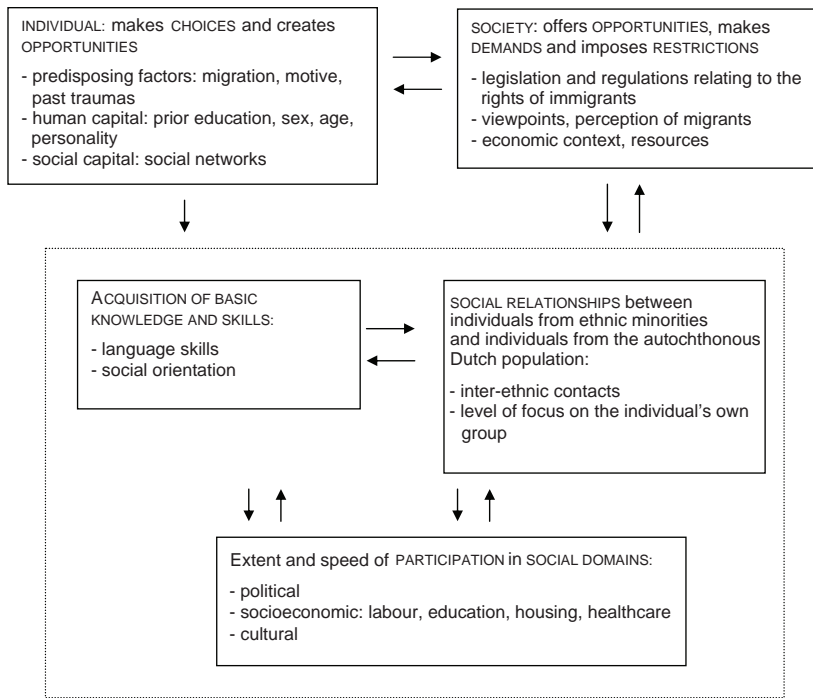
INDIVIDUAL: makes CHOICES and creates OPPORTUNITIES

- predisposing factors: migration, motive, past traumas
- human capital: prior education, sex, age, personality
- social capital: social networks

SOCIETY: offers OPPORTUNITIES, makes DEMANDS and imposes RESTRICTIONS

- legislation and regulations relating to the rights of immigrants
- viewpoints, perception of migrants
- economic context, resources

ACQUISITION OF BASIC KNOWLEDGE AND SKILLS:

- language skills
- social orientation

SOCIAL RELATIONSHIPS between individuals from ethnic minorities and individuals from the autochthonous Dutch population:

- inter-ethnic contacts
- level of focus on the individual's own group

Extent and speed of PARTICIPATION in SOCIAL DOMAINS:

- political
- socioeconomic: labour, education, housing, healthcare
- cultural